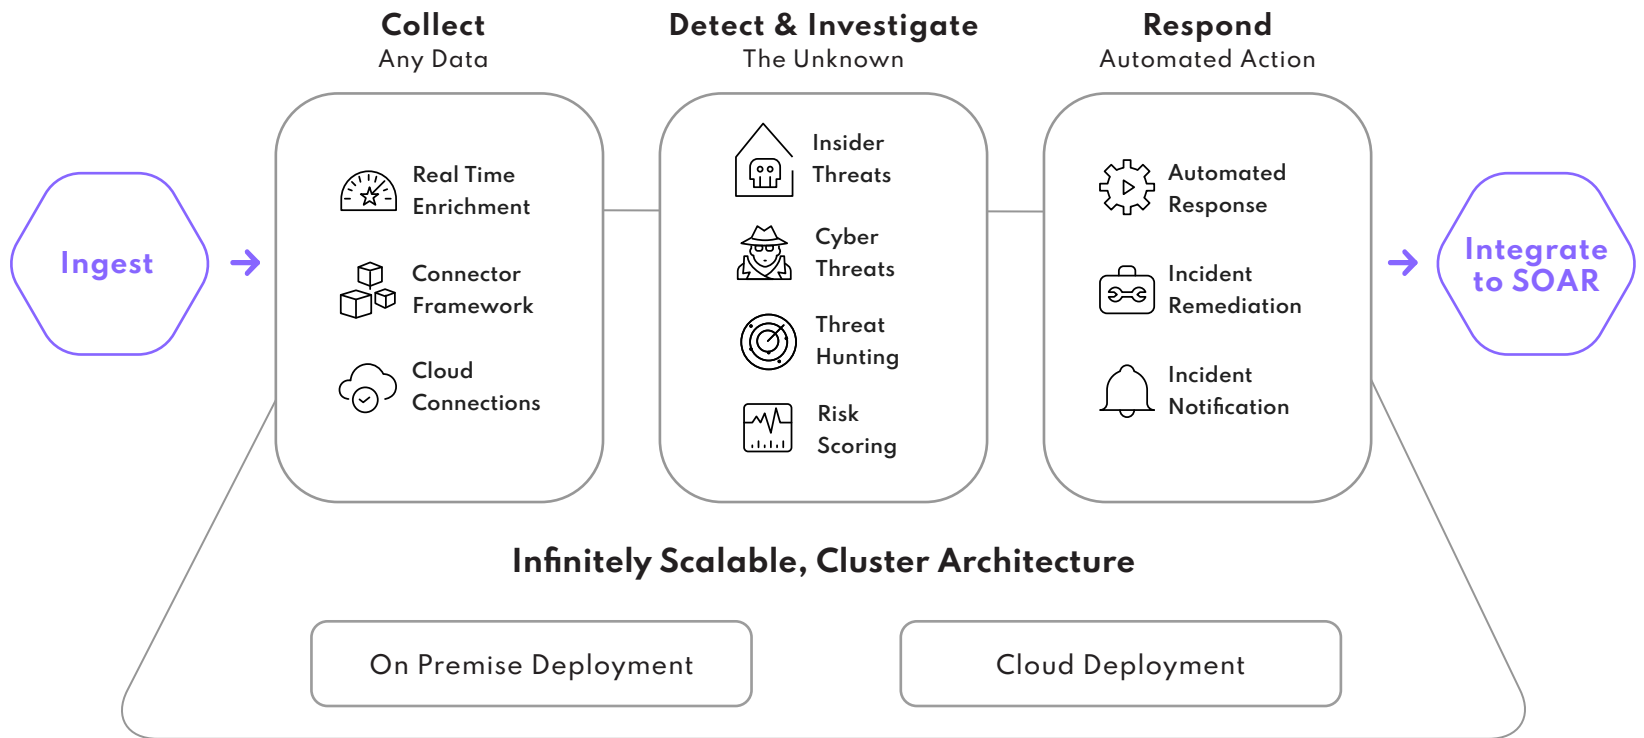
Collect
Any Data

Detect & Investigate
The Unknown

Respond
Automated Action

Ingest

Real Time Enrichment

Connector Framework

Cloud Connections

Insider Threats

Cyber Threats

Threat Hunting

Risk Scoring

Automated Response

Incident Remediation

Incident Notification

Integrate to SOAR

Infinitely Scalable, Cluster Architecture

On Premise Deployment

Cloud Deployment